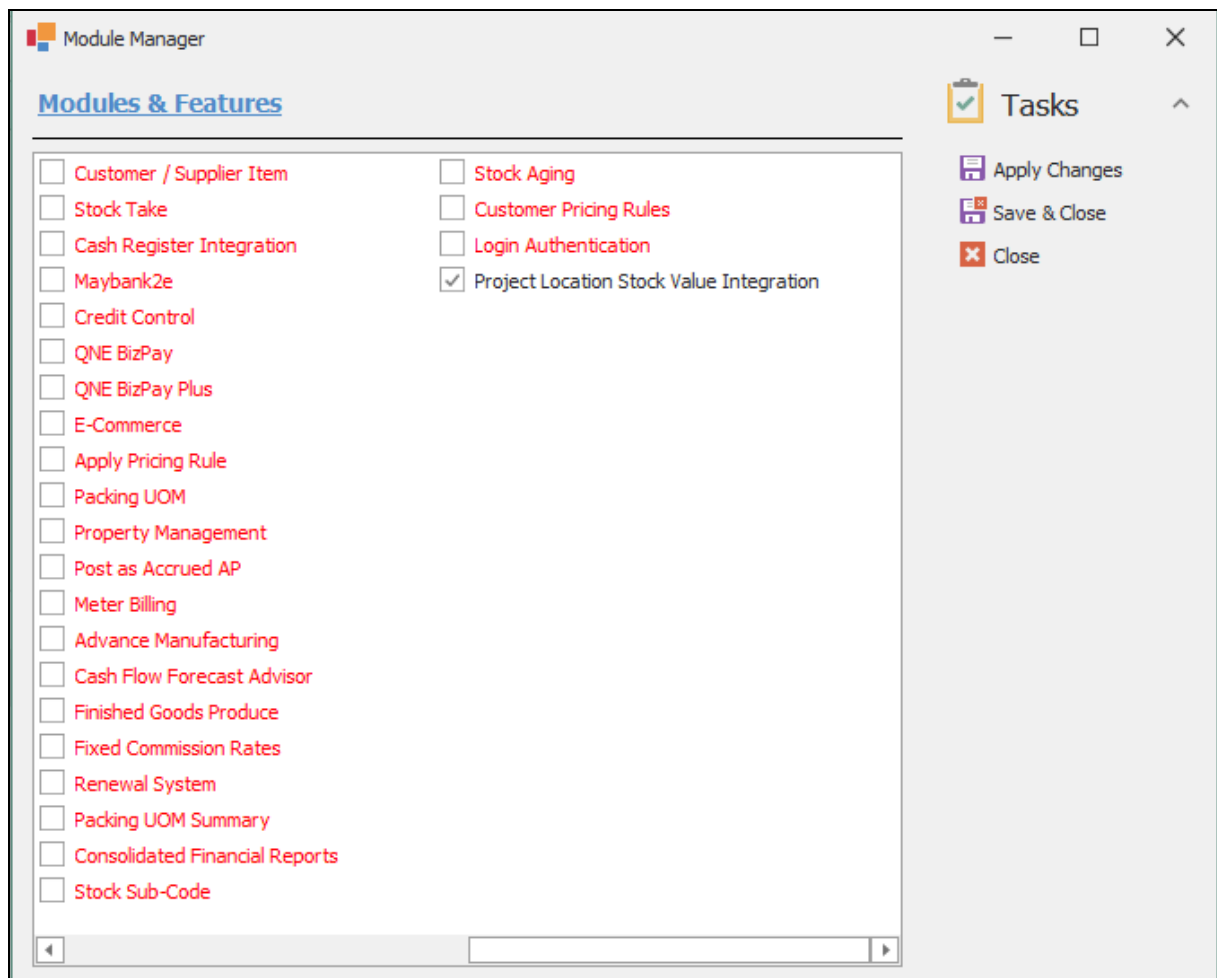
Module Manager

Modules & Features

Customer / Supplier Item
Stock Take
Cash Register Integration
Maybank2e
Credit Control
QNE BizPay
QNE BizPay Plus
E-Commerce
Apply Pricing Rule
Packing UOM
Property Management
Post as Accrued AP
Meter Billing
Advance Manufacturing
Cash Flow Forecast Advisor
Finished Goods Produce
Fixed Commission Rates
Renewal System
Packing UOM Summary
Consolidated Financial Reports
Stock Sub-Code

Stock Aging
Customer Pricing Rules
Login Authentication
Project Location Stock Value Integration

Tasks

Apply Changes
Save & Close
Close